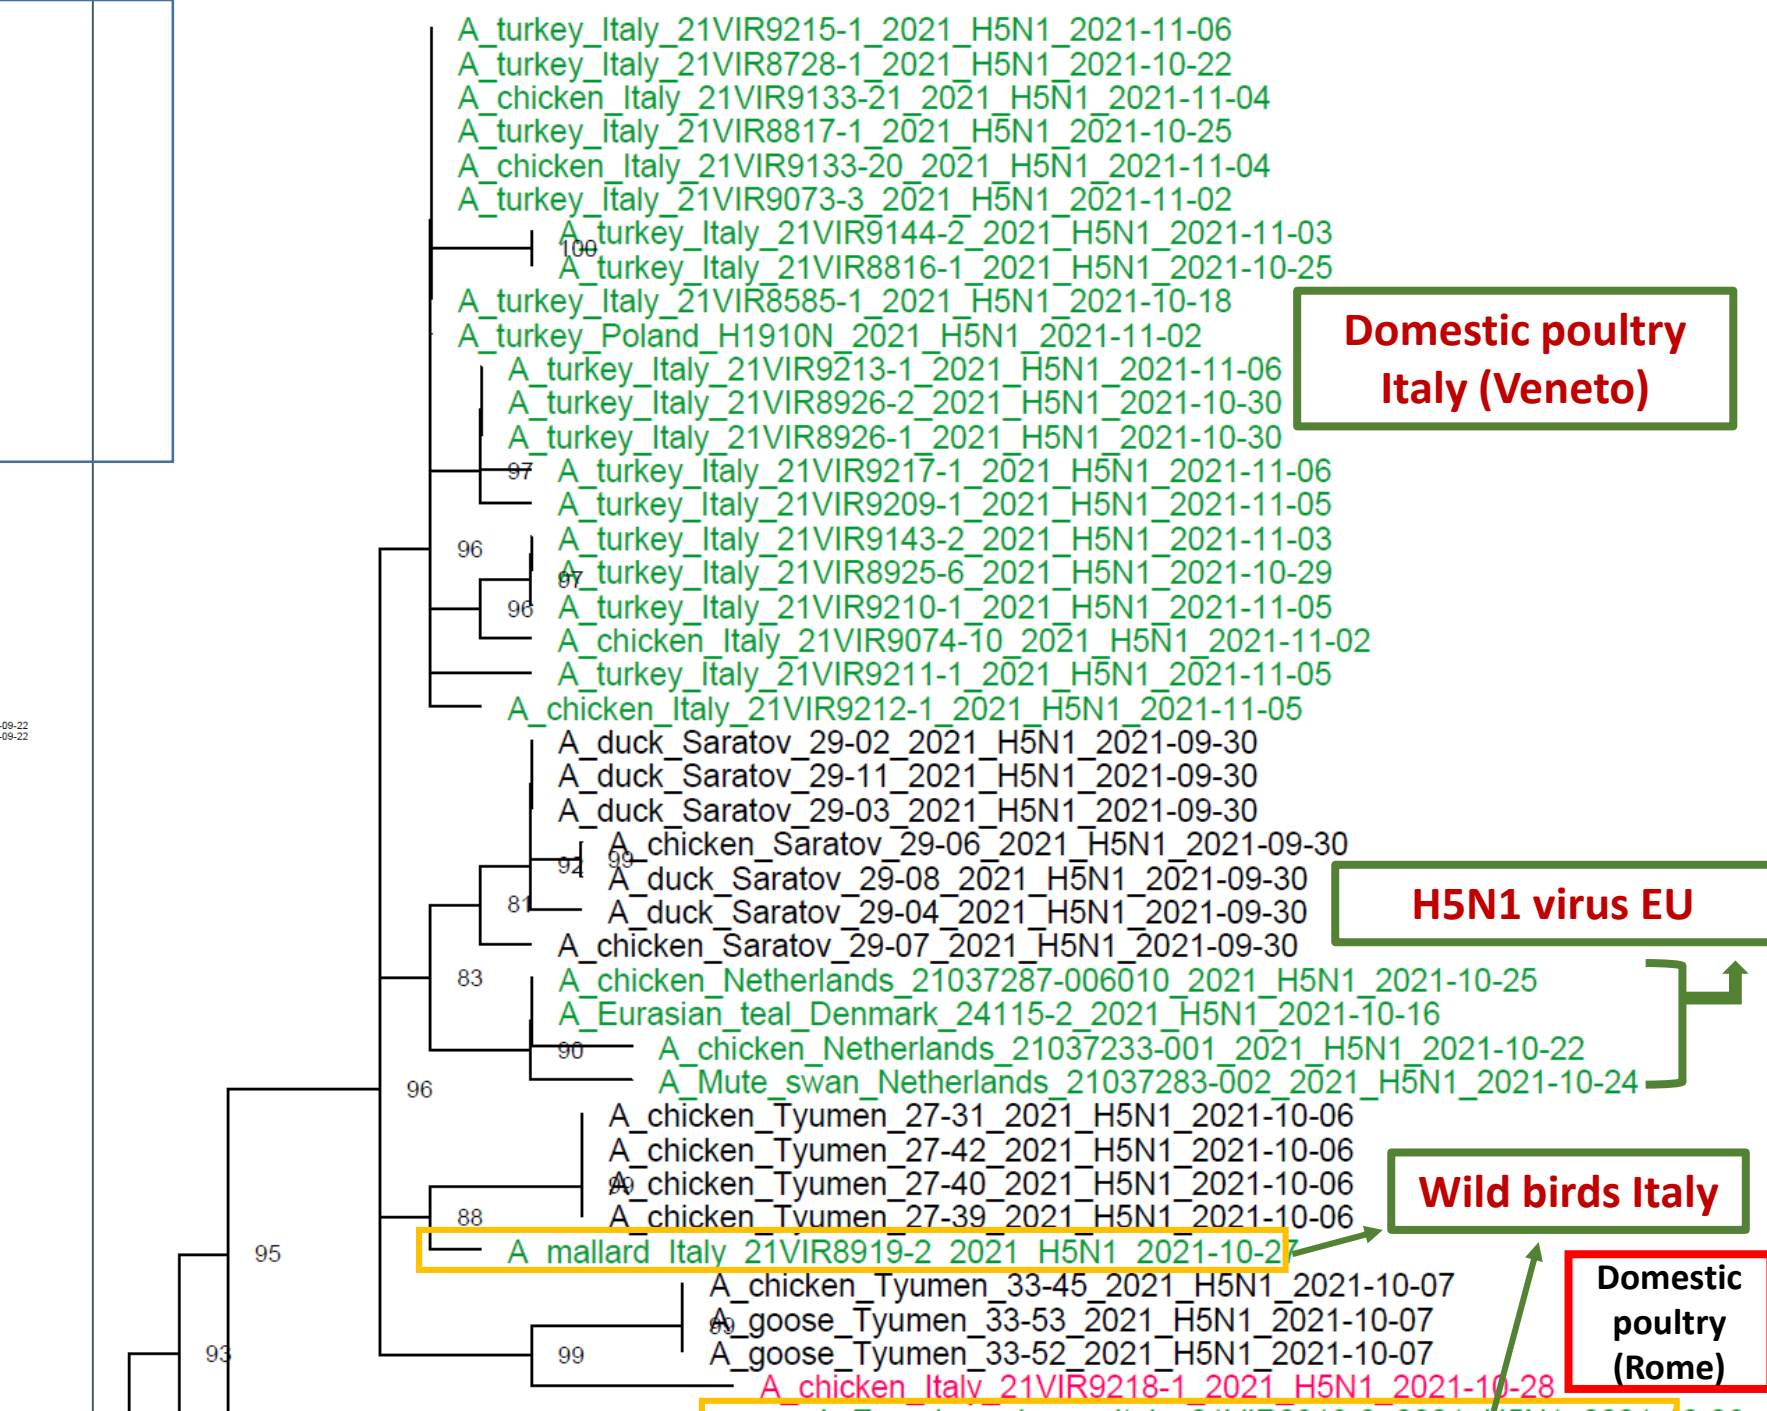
A_turkey_Italy_21VIR9215-1_2021_H5N1_2021-11-06
A_turkey_Italy_21VIR8728-1_2021_H5N1_2021-10-22
A_chicken_Italy_21VIR9133-21_2021_H5N1_2021-11-04
A_turkey_Italy_21VIR8817-1_2021_H5N1_2021-10-25
A_chicken_Italy_21VIR9133-20_2021_H5N1_2021-11-04
A_turkey_Italy_21VIR9073-3_2021_H5N1_2021-11-02
100
A_turkey_Italy_21VIR9144-2_2021_H5N1_2021-11-03
A_turkey_Italy_21VIR8816-1_2021_H5N1_2021-10-25
A_turkey_Italy_21VIR8585-1_2021_H5N1_2021-10-18
A_turkey_Poland_H1910N_2021_H5N1_2021-11-02
A_turkey_Italy_21VIR9213-1_2021_H5N1_2021-11-06
A_turkey_Italy_21VIR8926-2_2021_H5N1_2021-10-30
A_turkey_Italy_21VIR8926-1_2021_H5N1_2021-10-30
97
A_turkey_Italy_21VIR9217-1_2021_H5N1_2021-11-06
A_turkey_Italy_21VIR9209-1_2021_H5N1_2021-11-05
96
A_turkey_Italy_21VIR9143-2_2021_H5N1_2021-11-03
97
A_turkey_Italy_21VIR8925-6_2021_H5N1_2021-10-29
96
A_turkey_Italy_21VIR9210-1_2021_H5N1_2021-11-05
A_chicken_Italy_21VIR9074-10_2021_H5N1_2021-11-02
A_turkey_Italy_21VIR9211-1_2021_H5N1_2021-11-05
A_chicken_Italy_21VIR9212-1_2021_H5N1_2021-11-05

Domestic poultry Italy (Veneto)

-09-22
-09-22

A_duck_Saratov_29-02_2021_H5N1_2021-09-30
A_duck_Saratov_29-11_2021_H5N1_2021-09-30
A_duck_Saratov_29-03_2021_H5N1_2021-09-30
A_chicken_Saratov_29-06_2021_H5N1_2021-09-30
92
99
A_duck_Saratov_29-08_2021_H5N1_2021-09-30
81
A_duck_Saratov_29-04_2021_H5N1_2021-09-30
A_chicken_Saratov_29-07_2021_H5N1_2021-09-30
83
A_chicken_Netherlands_21037287-006010_2021_H5N1_2021-10-25
A_Eurasian_teal_Denmark_24115-2_2021_H5N1_2021-10-16
90
A_chicken_Netherlands_21037233-001_2021_H5N1_2021-10-22
A_Mute_swan_Netherlands_21037283-002_2021_H5N1_2021-10-24

H5N1 virus EU

96
A_chicken_Tyumen_27-31_2021_H5N1_2021-10-06
A_chicken_Tyumen_27-42_2021_H5N1_2021-10-06
99
A_chicken_Tyumen_27-40_2021_H5N1_2021-10-06
88
A_chicken_Tyumen_27-39_2021_H5N1_2021-10-06
95
A_mallard_Italy_21VIR8919-2_2021_H5N1_2021-10-27
A_chicken_Tyumen_33-45_2021_H5N1_2021-10-07
89
A_goose_Tyumen_33-53_2021_H5N1_2021-10-07
93
99
A_goose_Tyumen_33-52_2021_H5N1_2021-10-07
A_chicken_Italy_21VIR9218-1_2021_H5N1_2021-10-28

Wild birds Italy

Domestic poultry (Rome)

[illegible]